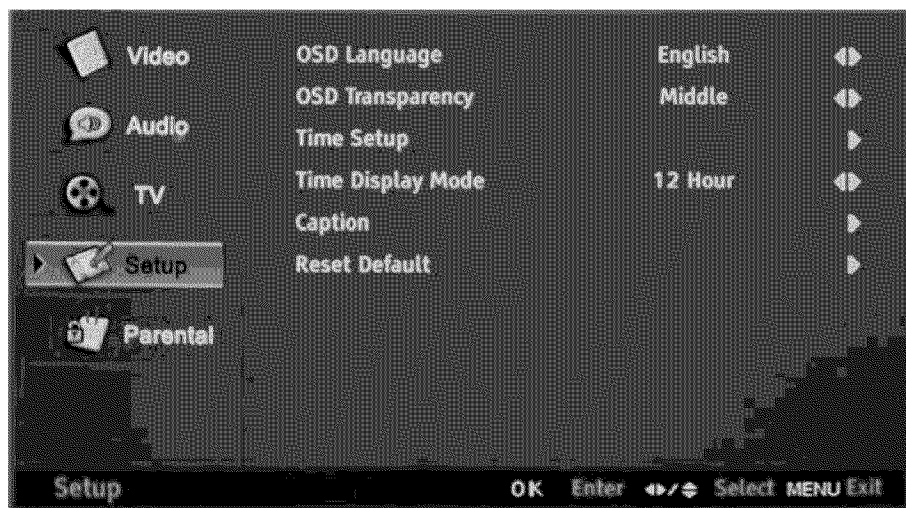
Video
Audio
TV
Setup
Parental

| | | |
|---|---|---|
| OSD Language | English | ◀▶ |
| OSD Transparency | Middle | ◀▶ |
| Time Setup | | ▶ |
| Time Display Mode | 12 Hour | ◀▶ |
| Caption | | ▶ |
| Reset Default | | ▶ |

Setup OK Enter ◀▶/▲▼ Select MENU Exit